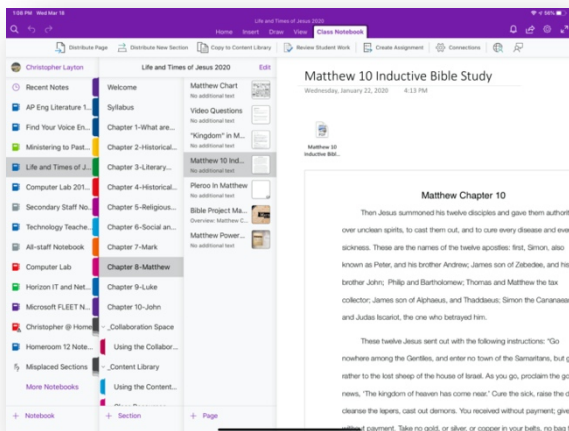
1:06 PM Wed Mar 18

Life and Times of Jesus 2020

Home Insert Draw View Class Notebook

Distribute Page Distribute New Section Copy to Content Library Review Student Work Create Assignment Connections

Christopher Layton

Recent Notes

AP Eng Literature 1...

Find Your Voice En...

Ministering to Past...

Life and Times of J...

Computer Lab 201...

Secondary Staff No...

Technology Teache...

All-staff Notebook

Computer Lab

Horizon IT and Net...

Microsoft FLEET N...

Christopher @ Home

Homeroom 12 Note...

Misplaced Sections

More Notebooks

+ Notebook

Life and Times of Jesus 2020

Edit

Welcome

Syllabus

Chapter 1-What are...

Chapter 2-Historical...

Chapter 3-Literary...

Chapter 4-Historical...

Chapter 5-Religious...

Chapter 6-Social an...

Chapter 7-Mark

Chapter 8-Matthew

Chapter 9-Luke

Chapter 10-John

_Collaboration Space

Using the Collabor...

_Content Library

Using the Content...

+ Section

Matthew Chart
No additional text

Video Questions
No additional text

"Kingdom" in M...
No additional text

Matthew 10 Ind...
No additional text

Pleroo in Matthew
No additional text

Bible Project Ma...
Overview: Matthew C...

Matthew Power...
No additional text

+ Page

Matthew 10 Inductive Bible Study

Wednesday, January 22, 2020 4:13 PM

Matthew 10 Inductive Bibl...

Matthew Chapter 10

Then Jesus summoned his twelve disciples and gave them authorit over unclean spirits, to cast them out, and to cure every disease and eve sickness. These are the names of the twelve apostles: first, Simon, also known as Peter, and his brother Andrew; James son of Zebedee, and his brother John; Philip and Bartholomew; Thomas and Matthew the tax collector; James son of Alphaeus, and Thaddaeus; Simon the Cananaea and Judas Iscariot, the one who betrayed him.

These twelve Jesus sent out with the following instructions: "Go nowhere among the Gentiles, and enter no town of the Samaritans, but g rather to the lost sheep of the house of Israel. As you go, proclaim the go news, 'The kingdom of heaven has come near.' Cure the sick, raise the d cleanse the lepers, cast out demons. You received without payment; give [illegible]